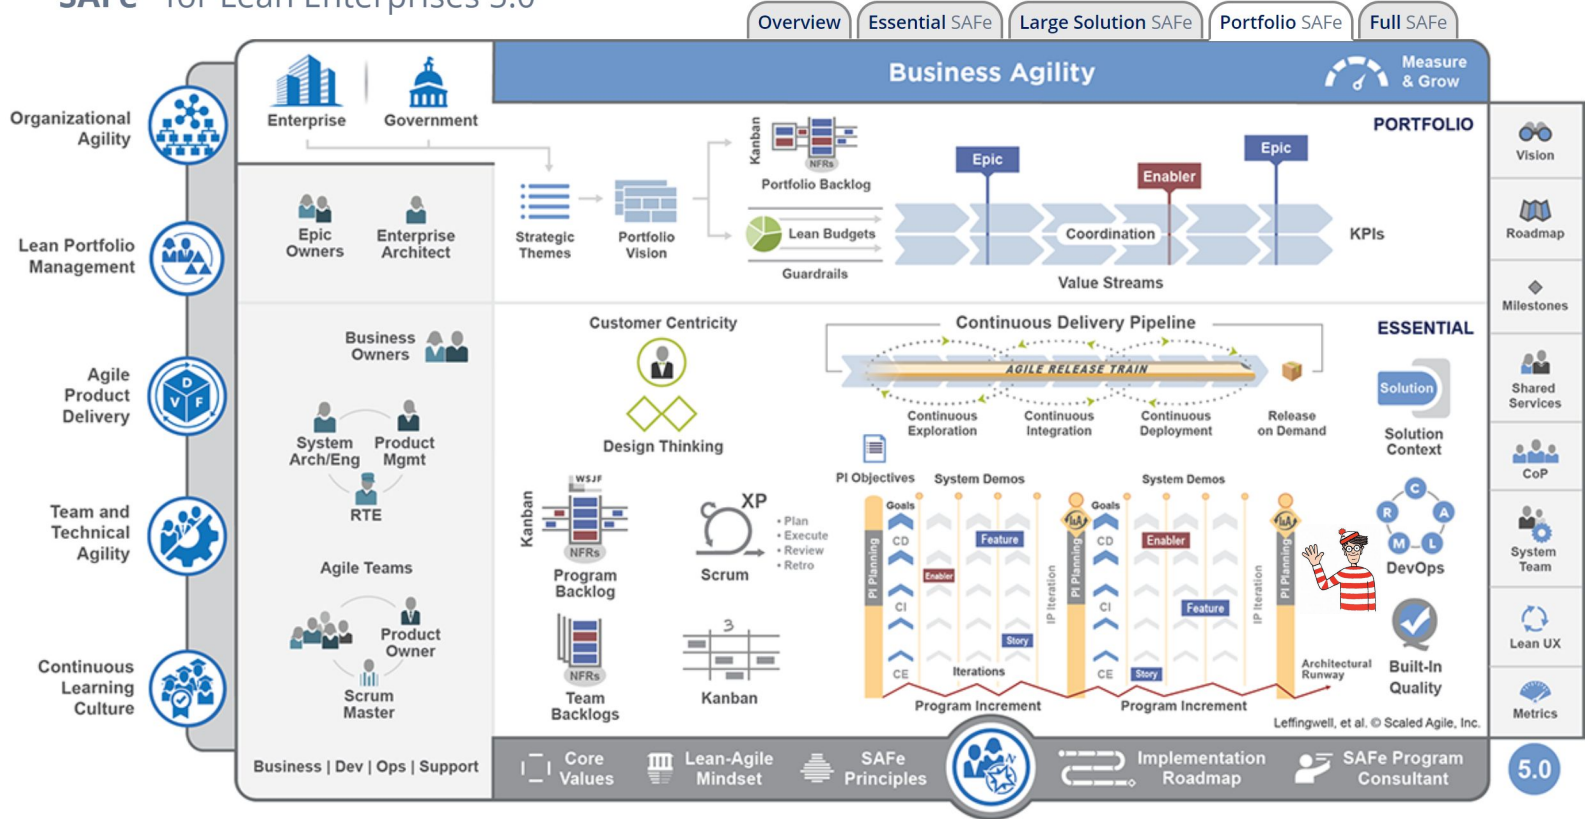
SAFe for Lean Enterprises 5.0

Overview | Essential SAFe | Large Solution SAFe | Portfolio SAFe | Full SAFe

Business Agility

Measure & Grow

Organizational Agility

Lean Portfolio Management

Agile Product Delivery

Team and Technical Agility

Continuous Learning Culture

Enterprise

Government

PORTFOLIO

Kanban

NFRs

Portfolio Backlog

Epic

Enabler

Epic

Strategic Themes

Portfolio Vision

Lean Budgets

Guardrails

Coordination

KPIs

Value Streams

Epic Owners

Enterprise Architect

Business Owners

System Arch/Eng

Product Mgmt

RTE

Agile Teams

Product Owner

Scrum Master

Business | Dev | Ops | Support

Customer Centricity

Design Thinking

Continuous Delivery Pipeline

AGILE RELEASE TRAIN

Continuous Exploration

Continuous Integration

Continuous Deployment

Release on Demand

ESSENTIAL

Solution

Solution Context

DevOps

Built-In Quality

Kanban

WSJF

NFRs

Program Backlog

XP

Scrum

• Plan
• Execute
• Review
• Retro

NFRs

Team Backlogs

Kanban

PI Objectives

System Demos

System Demos

Goals

CD

CI

CE

PI Planning

Enabler

Feature

Story

Iterations

IP Iteration

PI Planning

Goals

CD

CI

CE

Enabler

Feature

Story

IP Iteration

PI Planning

Architectural Runway

Program Increment

Program Increment

Leffingwell, et al. © Scaled Agile, Inc.

Vision

Roadmap

Milestones

Shared Services

CoP

System Team

Lean UX

Metrics

Core Values

Lean-Agile Mindset

SAFe Principles

Implementation Roadmap

SAFe Program Consultant

5.0